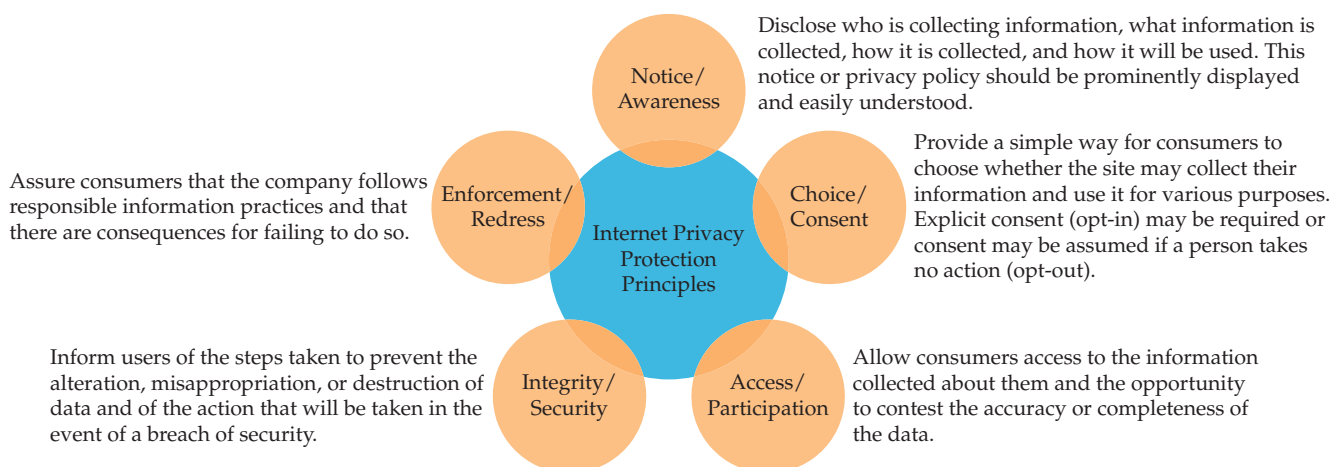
Notice/
Awareness

Disclose who is collecting information, what information is collected, how it is collected, and how it will be used. This notice or privacy policy should be prominently displayed and easily understood.

Assure consumers that the company follows responsible information practices and that there are consequences for failing to do so.

Enforcement/
Redress

Internet Privacy
Protection
Principles

Choice/
Consent

Provide a simple way for consumers to choose whether the site may collect their information and use it for various purposes. Explicit consent (opt-in) may be required or consent may be assumed if a person takes no action (opt-out).

Inform users of the steps taken to prevent the alteration, misappropriation, or destruction of data and of the action that will be taken in the event of a breach of security.

Integrity/
Security

Access/
Participation

Allow consumers access to the information collected about them and the opportunity to contest the accuracy or completeness of the data.